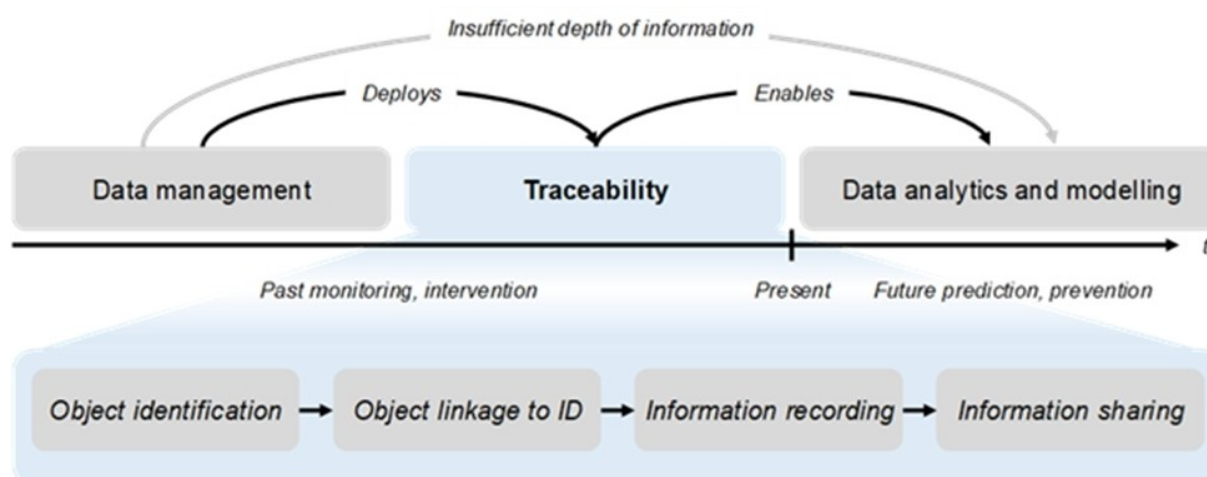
Insufficient depth of information

Deploys

Enables

Data management

Traceability

Data analytics and modelling

t

Past monitoring, intervention

Present

Future prediction, prevention

Object identification

Object linkage to ID

Information recording

Information sharing